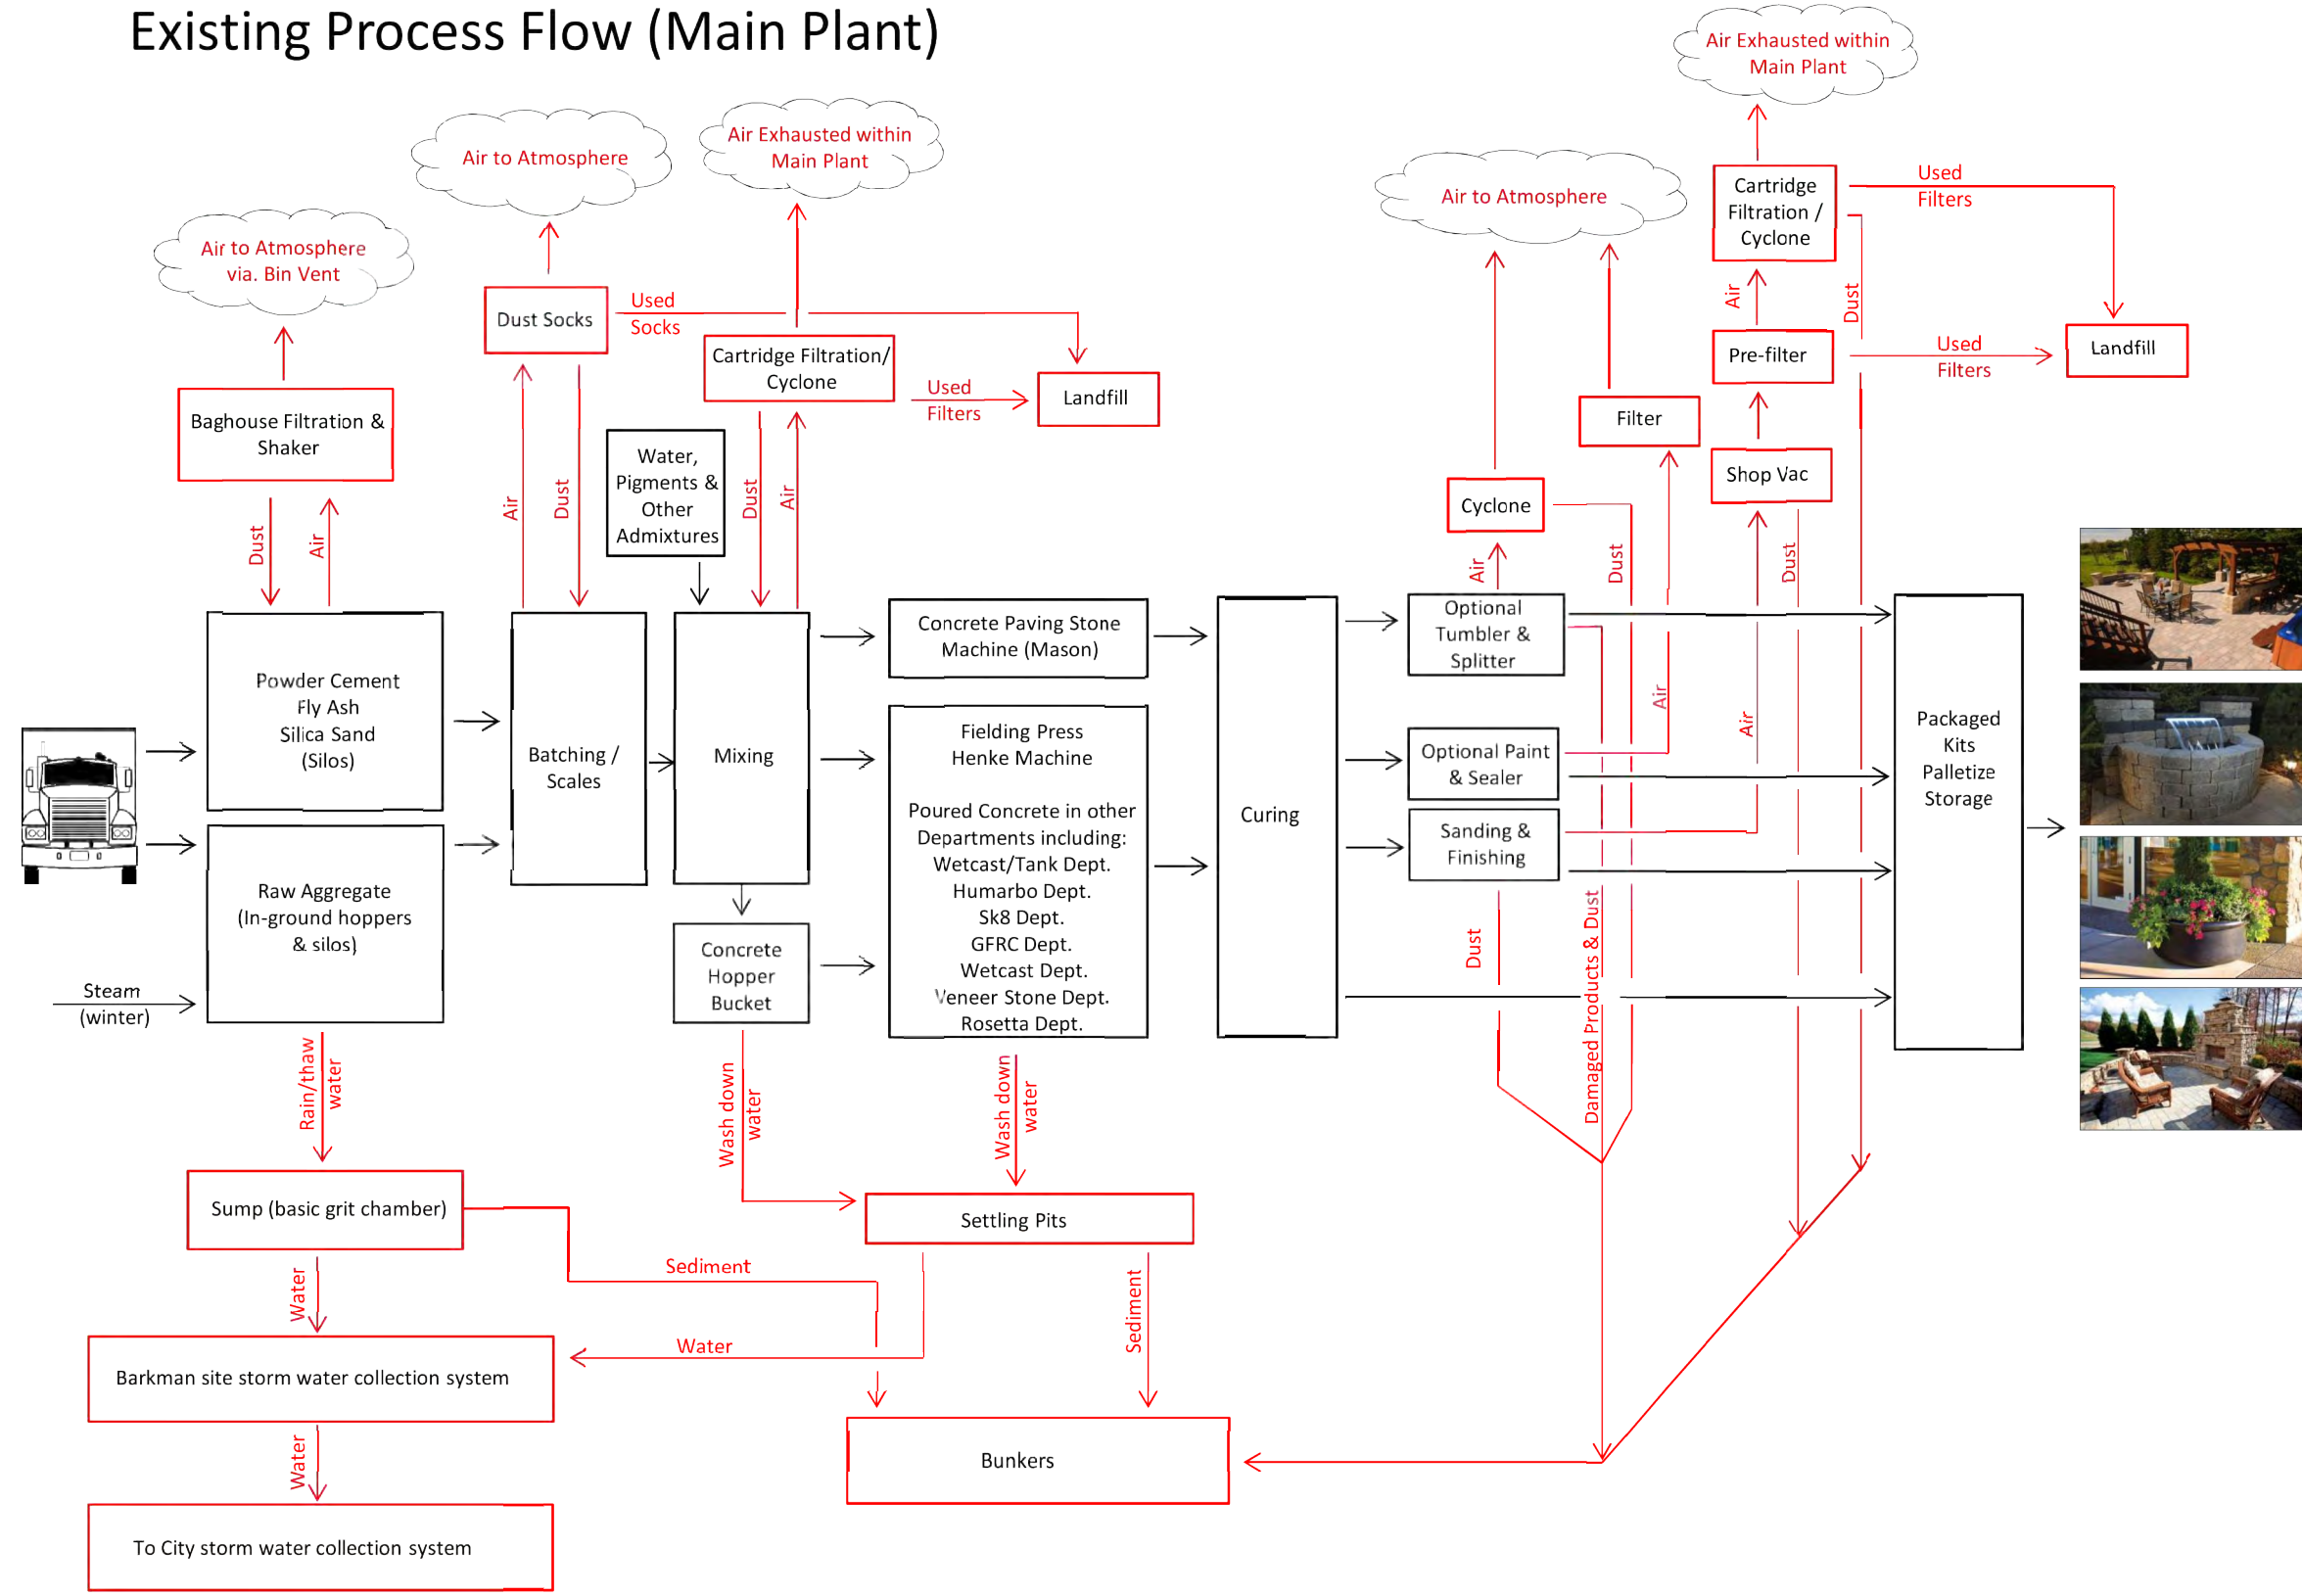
Existing Process Flow (Main Plant)

Air to Atmosphere via. Bin Vent

Air to Atmosphere

Air Exhausted within Main Plant

Air to Atmosphere

Air Exhausted within Main Plant

Baghouse Filtration & Shaker

Dust Socks

Used Socks

Cartridge Filtration/ Cyclone

Used Filters

Landfill

Water, Pigments & Other Admixtures

Cartridge Filtration / Cyclone

Used Filters

Dust

Air

Pre-filter

Used Filters

Landfill

Filter

Shop Vac

Cyclone

Dust

Air

Air

Dust

Dust

Air

Dust

Air

Dust

Air

Powder Cement
Fly Ash
Silica Sand
(Silos)

Batching / Scales

Mixing

Concrete Paving Stone Machine (Mason)

Curing

Optional Tumbler & Splitter

Air

Air

Optional Paint & Sealer

Sanding & Finishing

Packaged Kits Palletize Storage

Raw Aggregate (In-ground hoppers & silos)

Steam (winter)

Fielding Press
Henke Machine

Poured Concrete in other Departments including:
Wetcast/Tank Dept.
Humarbo Dept.
Sk8 Dept.
GFRC Dept.
Wetcast Dept.
Veneer Stone Dept.
Rosetta Dept.

Concrete Hopper Bucket

Dust

Damaged Products & Dust

Rain/thaw water

Wash down water

Wash down water

Sump (basic grit chamber)

Settling Pits

Sediment

Water

Sediment

Water

Barkman site storm water collection system

Bunkers

Water

To City storm water collection system